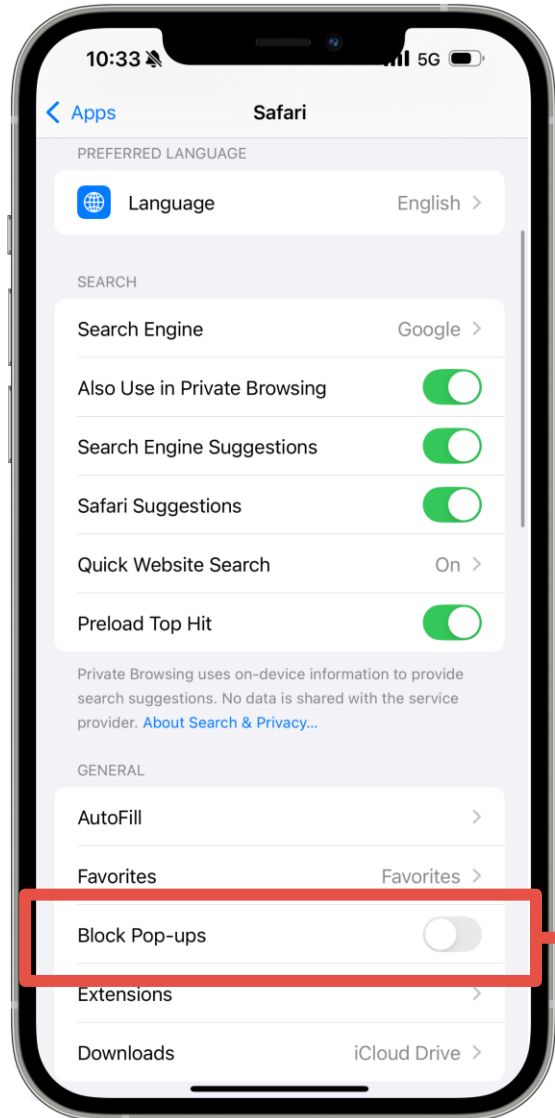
10:33 5G

Apps Safari

PREFERRED LANGUAGE

Language English

SEARCH

Search Engine Google

Also Use in Private Browsing

Search Engine Suggestions

Safari Suggestions

Quick Website Search On

Preload Top Hit

Private Browsing uses on-device information to provide search suggestions. No data is shared with the service provider. About Search & Privacy...

GENERAL

AutoFill

Favorites Favorites

Block Pop-ups

Extensions

Downloads iCloud Drive